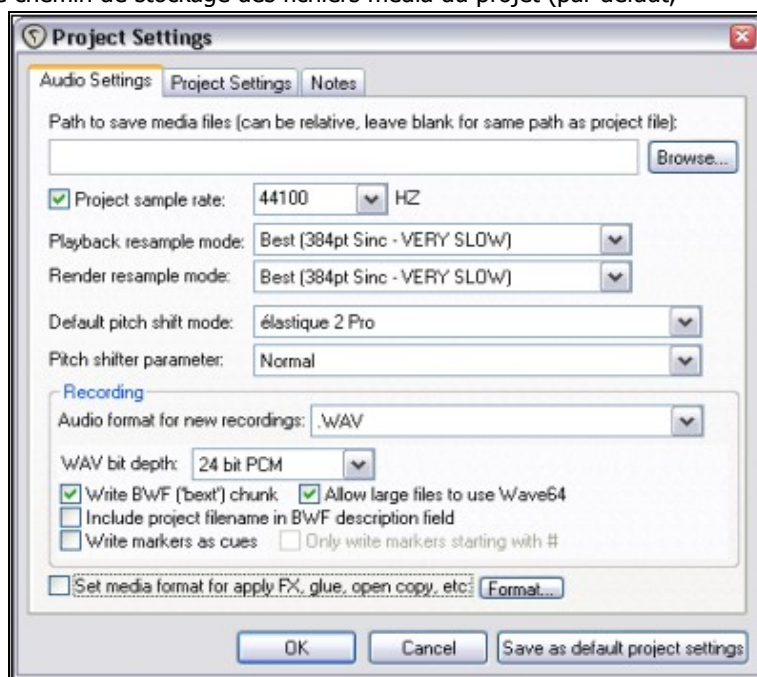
chemin de stockage des fichiers media du projet (par défaut)

Project Settings

Audio Settings | Project Settings | Notes

Path to save media files (can be relative, leave blank for same path as project file):

Browse...

Project sample rate: 44100 HZ

Playback resample mode: Best (384pt Sinc - VERY SLOW)

Render resample mode: Best (384pt Sinc - VERY SLOW)

Default pitch shift mode: élastique 2 Pro

Pitch shifter parameter: Normal

Recording

Audio format for new recordings: .WAV

WAV bit depth: 24 bit PCM

Write BWF ('bext') chunk
Allow large files to use Wave64
Include project filename in BWF description field
Write markers as cues
Only write markers starting with #

Set media format for apply FX, glue, open copy, etc: Format...

OK
Cancel
Save as default project settings